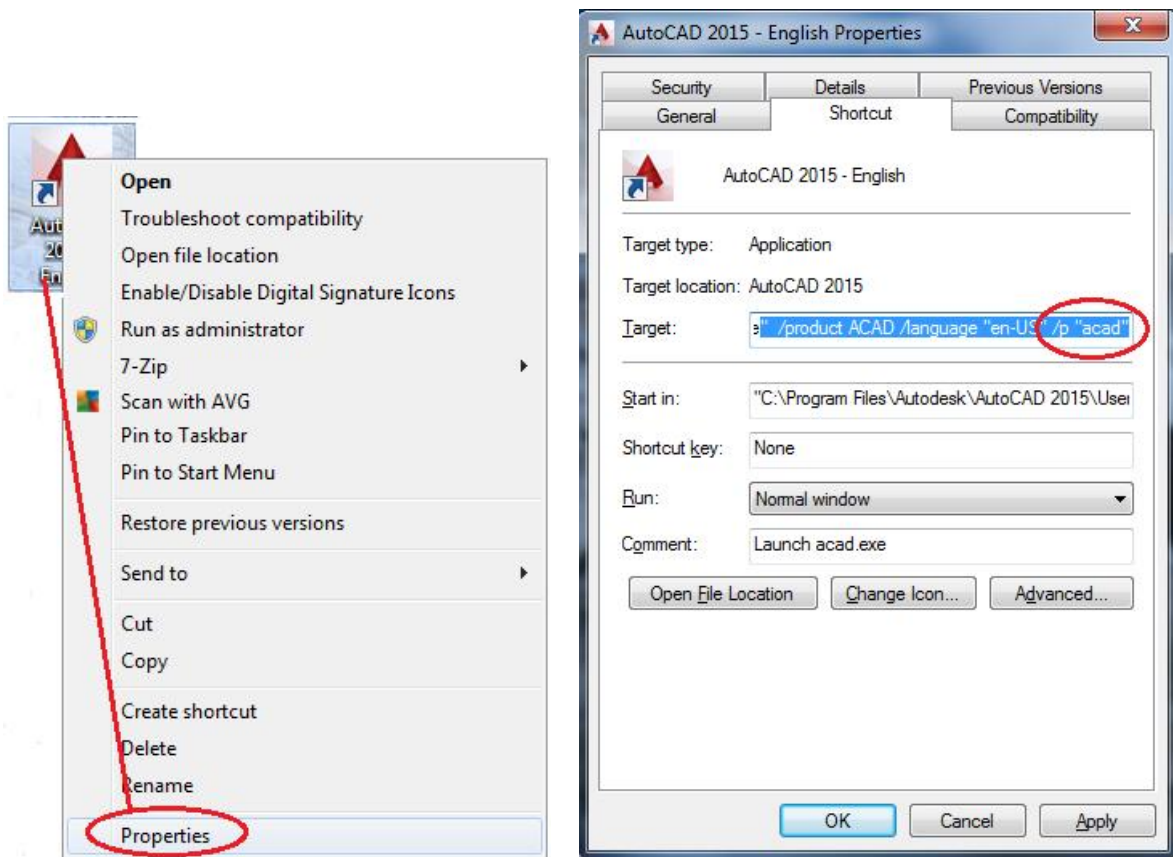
Aut
20
En

Open
Troubleshoot compatibility
Open file location
Enable/Disable Digital Signature Icons
Run as administrator
7-Zip
Scan with AVG
Pin to Taskbar
Pin to Start Menu
Restore previous versions
Send to
Cut
Copy
Create shortcut
Delete
Rename
Properties

AutoCAD 2015 - English Properties

Security | Details | Previous Versions
General | Shortcut | Compatibility

AutoCAD 2015 - English

Target type: Application
Target location: AutoCAD 2015
Target: e" /product ACAD /language "en-US" /p "acad"

Start in: "C:\Program Files\Autodesk\AutoCAD 2015\User
Shortcut key: None
Run: Normal window
Comment: Launch acad.exe

Open File Location
Change Icon...
Advanced...

OK
Cancel
Apply